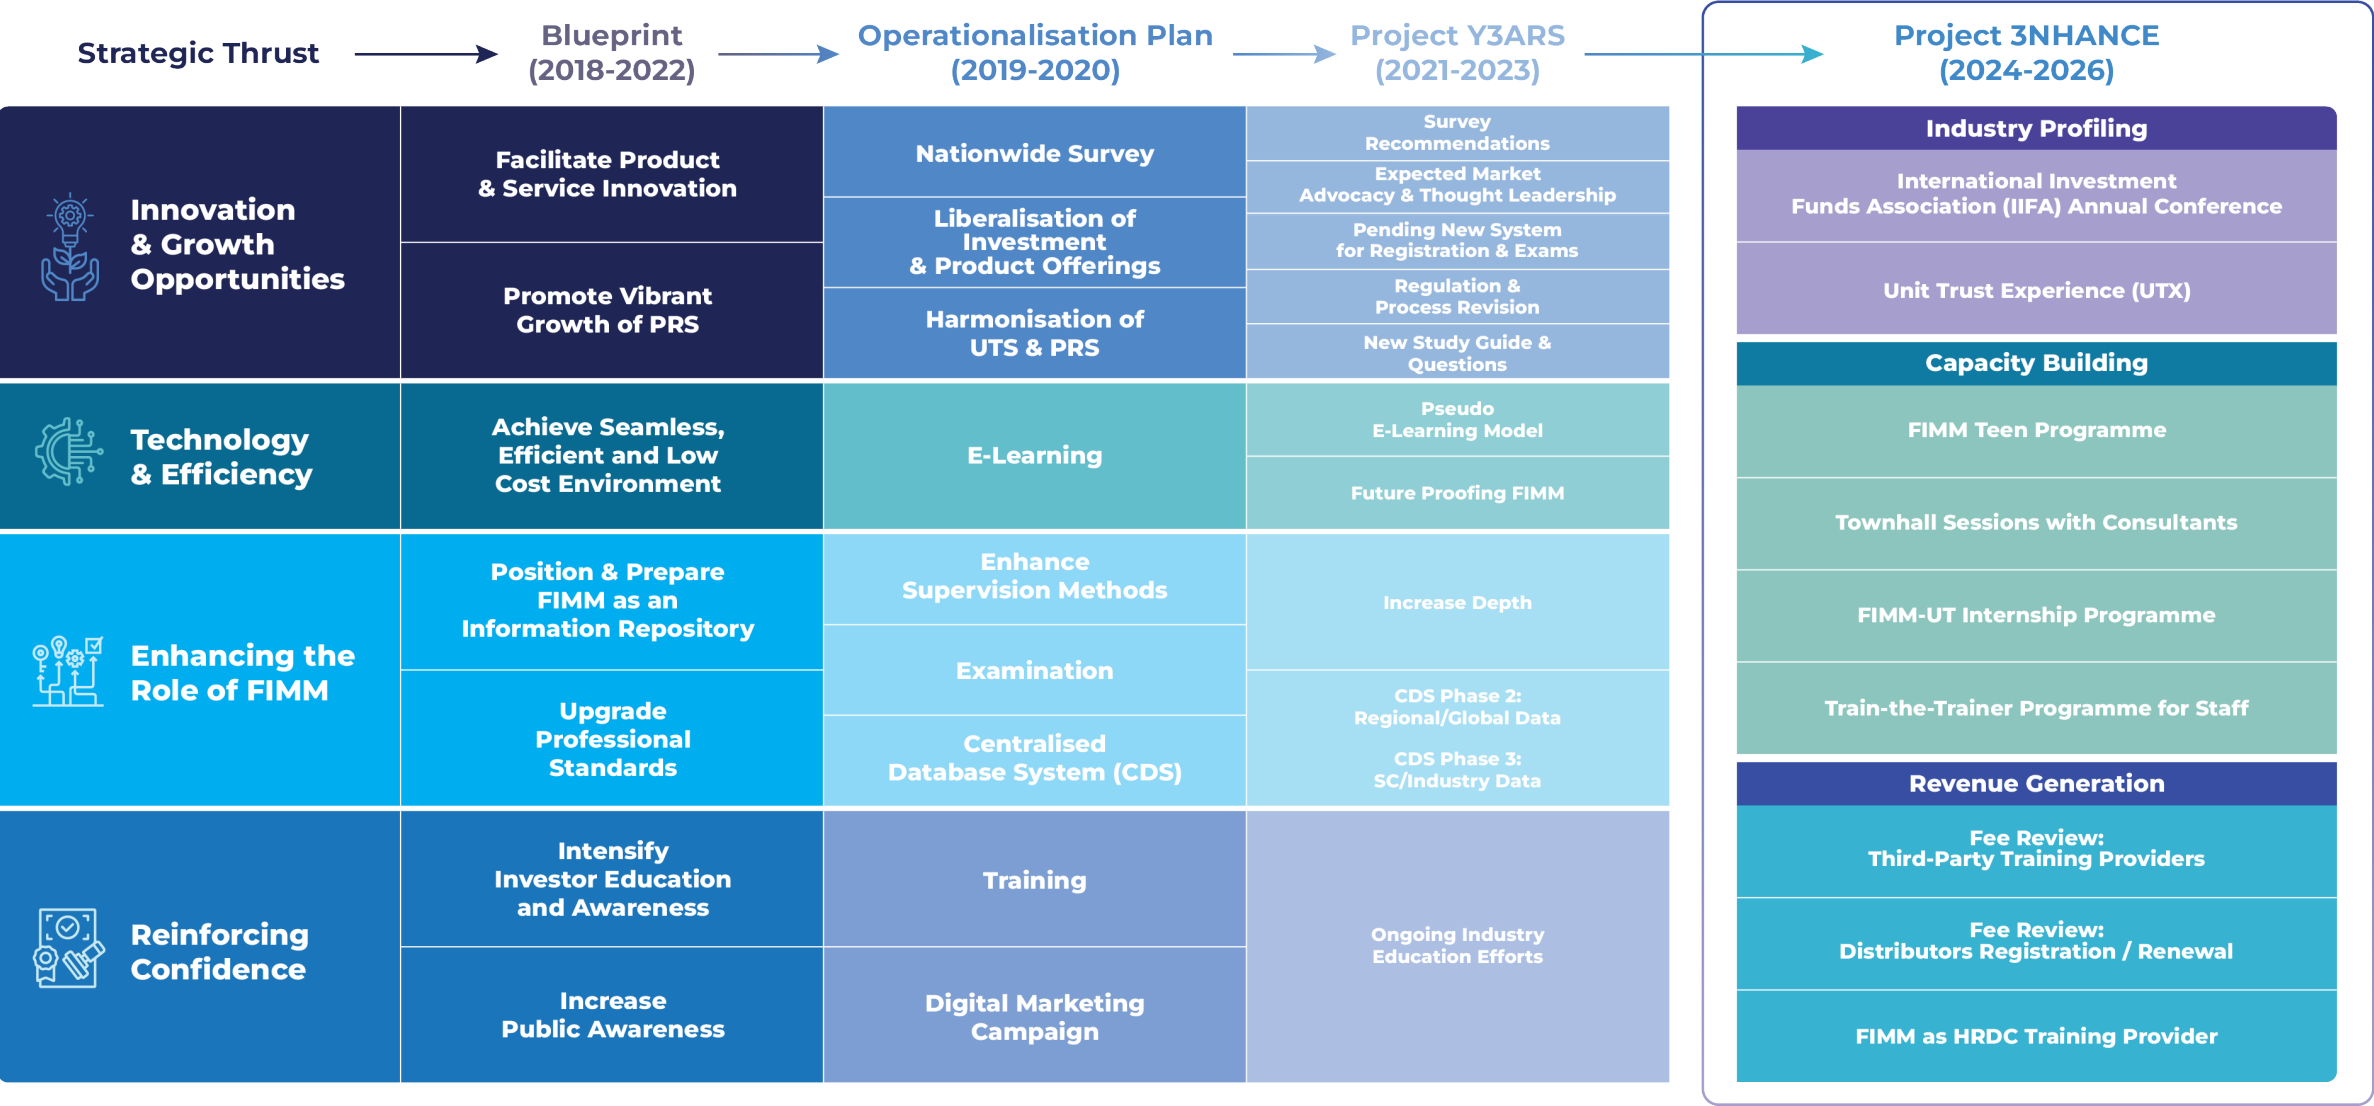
Strategic Thrust

Blueprint (2018-2022)

Operationalisation Plan (2019-2020)

Project Y3ARS (2021-2023)

Project 3NHANCE (2024-2026)

Innovation & Growth Opportunities

Facilitate Product & Service Innovation

Promote Vibrant Growth of PRS

Nationwide Survey

Liberalisation of Investment & Product Offerings

Harmonisation of UTS & PRS

Survey Recommendations

Expected Market Advocacy & Thought Leadership

Pending New System for Registration & Exams

Regulation & Process Revision

New Study Guide & Questions

Technology & Efficiency

Achieve Seamless, Efficient and Low Cost Environment

E-Learning

Pseudo E-Learning Model

Future Proofing FIMM

Enhancing the Role of FIMM

Position & Prepare FIMM as an Information Repository

Upgrade Professional Standards

Enhance Supervision Methods

Examination

Centralised Database System (CDS)

Increase Depth

CDS Phase 2: Regional/Global Data

CDS Phase 3: SC/Industry Data

Reinforcing Confidence

Intensify Investor Education and Awareness

Increase Public Awareness

Training

Digital Marketing Campaign

Ongoing Industry Education Efforts

Industry Profiling

International Investment Funds Association (IIFA) Annual Conference

Unit Trust Experience (UTX)

Capacity Building

FIMM Teen Programme

Townhall Sessions with Consultants

FIMM-UT Internship Programme

Train-the-Trainer Programme for Staff

Revenue Generation

Fee Review: Third-Party Training Providers

Fee Review: Distributors Registration / Renewal

FIMM as HRDC Training Provider